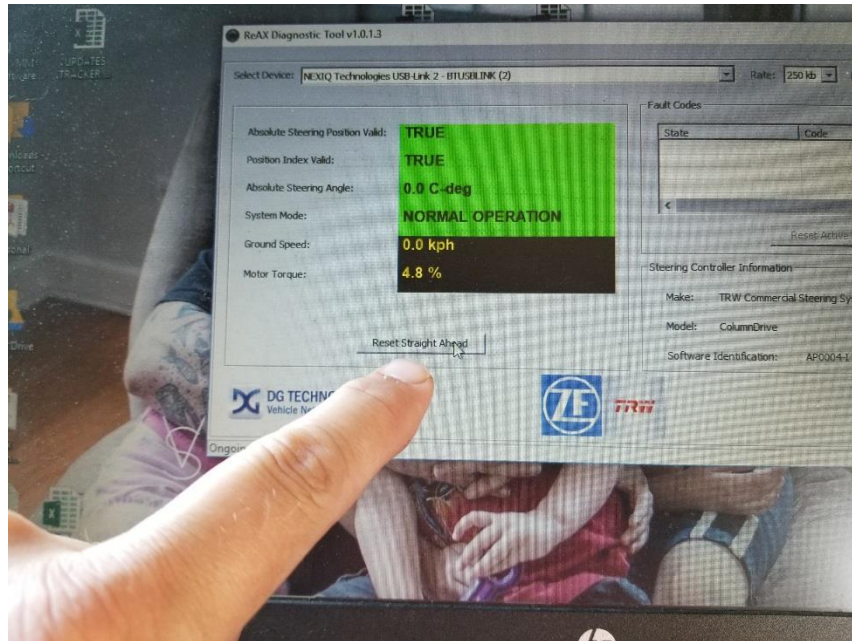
UPDATES TRACKER

ReAX Diagnostic Tool v1.0.1.3

Select Device: NEXIQ Technologies USB-Link 2 - BTUSBLINK (2)

Rate: 250 kb

Absolute Steering Position Valid: TRUE

Position Index Valid: TRUE

Absolute Steering Angle: 0.0 C-deg

System Mode: NORMAL OPERATION

Ground Speed: 0.0 kph

Motor Torque: 4.8 %

Reset Straight Ahead

Fault Codes

| State | Code |
|---|---|

Reset Active

Steering Controller Information

Make: TRW Commercial Steering Sy

Model: ColumnDrive

Software Identification: AP0004-I

DG TECHN

Vehicle N

ZF

TRW

Ongoi